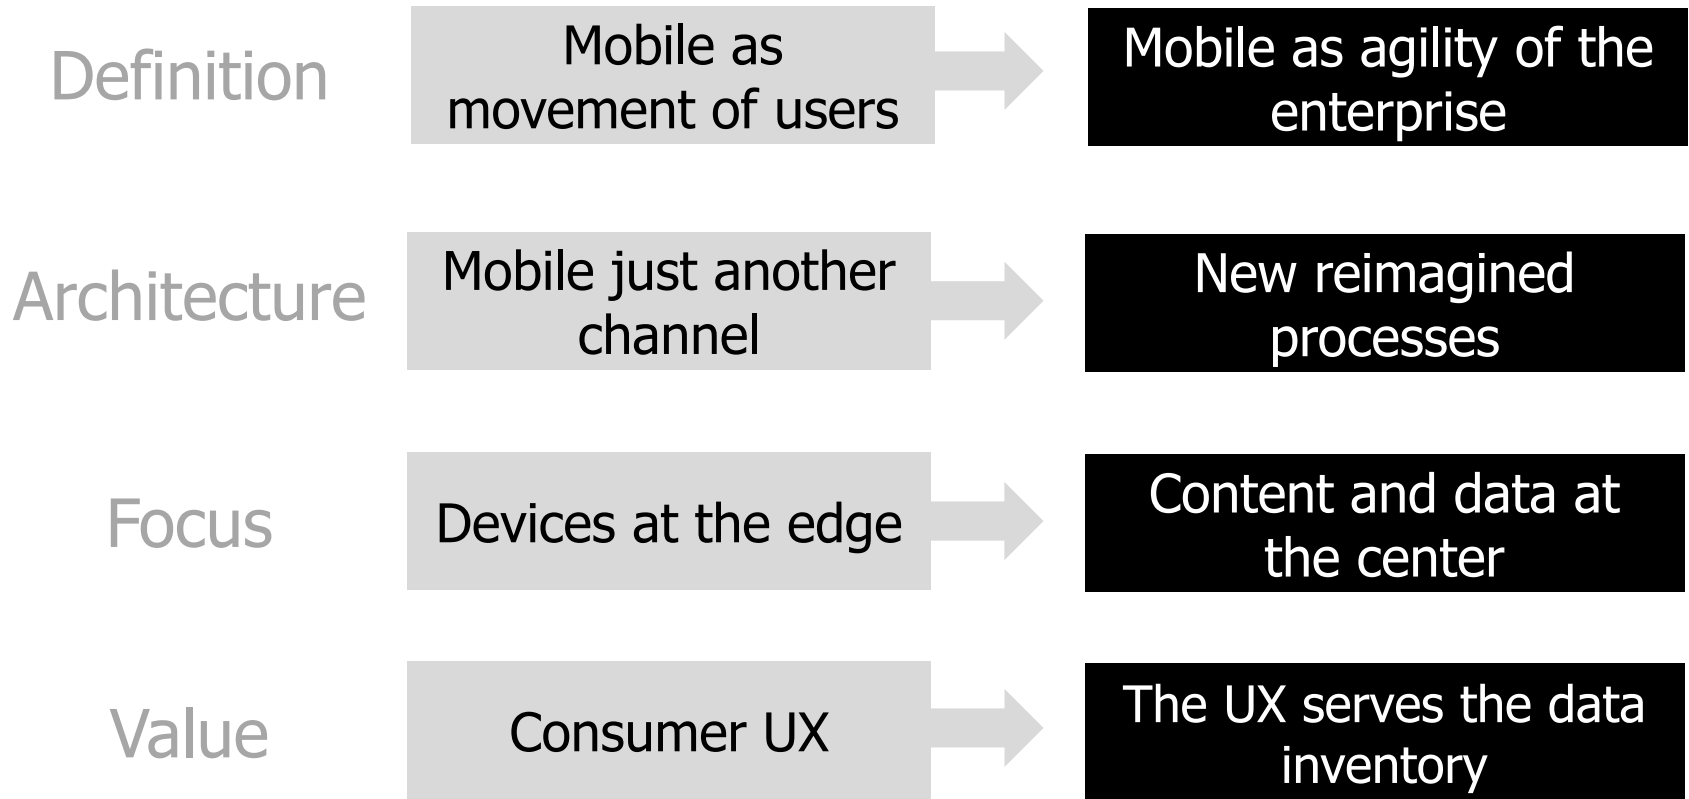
Definition

Mobile as movement of users

Mobile as agility of the enterprise

Architecture

Mobile just another channel

New reimagined processes

Focus

Devices at the edge

Content and data at the center

Value

Consumer UX

The UX serves the data inventory